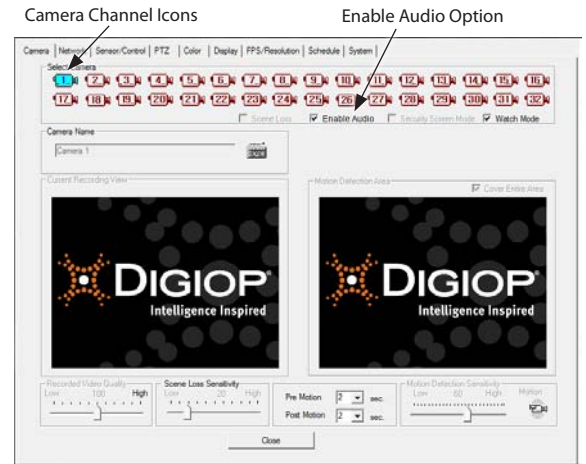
Camera Channel Icons

Enable Audio Option

Camera | Network | Sensor/Control | PTZ | Color | Display | FPS/Resolution | Schedule | System

Select Camera

1 2 3 4 5 6 7 8 9 10 11 12 13 14 15 16

17 18 19 20 21 22 23 24 25 26 27 28 29 30 31 32

Scene Loss

Enable Audio

Security Screen Mode

Watch Mode

Camera Name

Camera 1

Current Recording View

DIGIOP

Intelligence Inspired

Motion Detection Area

Cover Entire Area

DIGIOP

Intelligence Inspired

Recorded Video Quality

Low 100 High

Scene Loss Sensitivity

Low 20 High

Pre Motion 2 sec.

Post Motion 2 sec.

Motion Detection Sensitivity

Low 60 High

Motion

Close